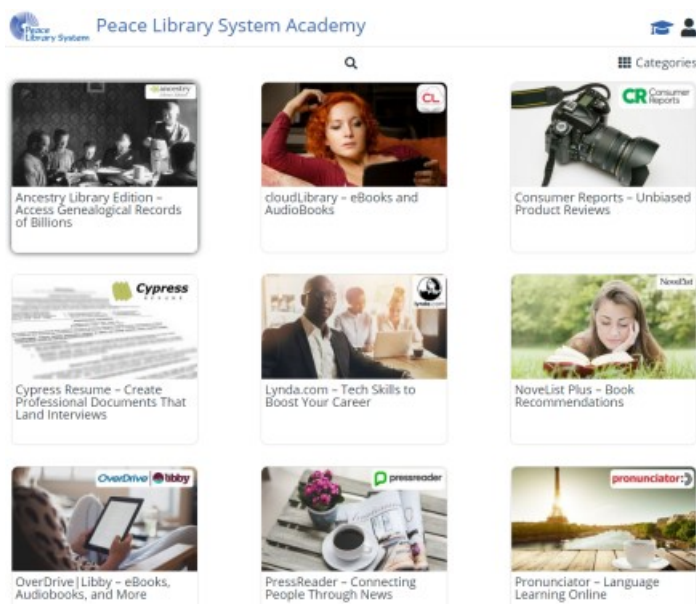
Peace Library System

Peace Library System Academy

Categories

ancestry

Ancestry Library Edition – Access Genealogical Records of Billions

CL

cloudLibrary – eBooks and AudioBooks

CR Consumer Reports

Consumer Reports – Unbiased Product Reviews

Cypress

Cypress Resume – Create Professional Documents That Land Interviews

lynda.com

Lynda.com – Tech Skills to Boost Your Career

NoveList

NoveList Plus – Book Recommendations

OverDrive | libby

OverDrive|Libby – eBooks, Audiobooks, and More

pressreader

PressReader – Connecting People Through News

pronunciator

Pronunciator – Language Learning Online